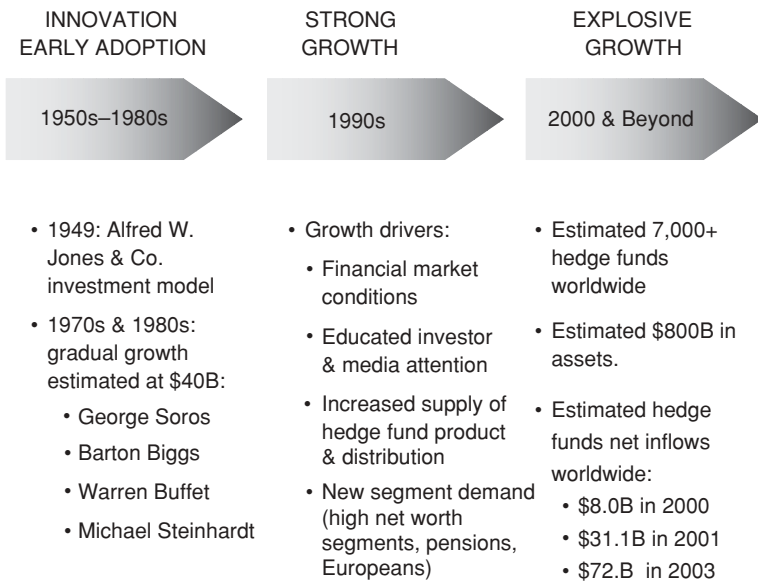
INNOVATION
EARLY ADOPTION

1950s–1980s

• 1949: Alfred W. Jones & Co. investment model
• 1970s & 1980s: gradual growth estimated at $40B:
  • George Soros
  • Barton Biggs
  • Warren Buffet
  • Michael Steinhardt

STRONG
GROWTH

1990s

• Growth drivers:
  • Financial market conditions
  • Educated investor & media attention
  • Increased supply of hedge fund product & distribution
  • New segment demand (high net worth segments, pensions, Europeans)

EXPLOSIVE
GROWTH

2000 & Beyond

• Estimated 7,000+ hedge funds worldwide
• Estimated $800B in assets.
• Estimated hedge funds net inflows worldwide:
  • $8.0B in 2000
  • $31.1B in 2001
  • $72.B in 2003